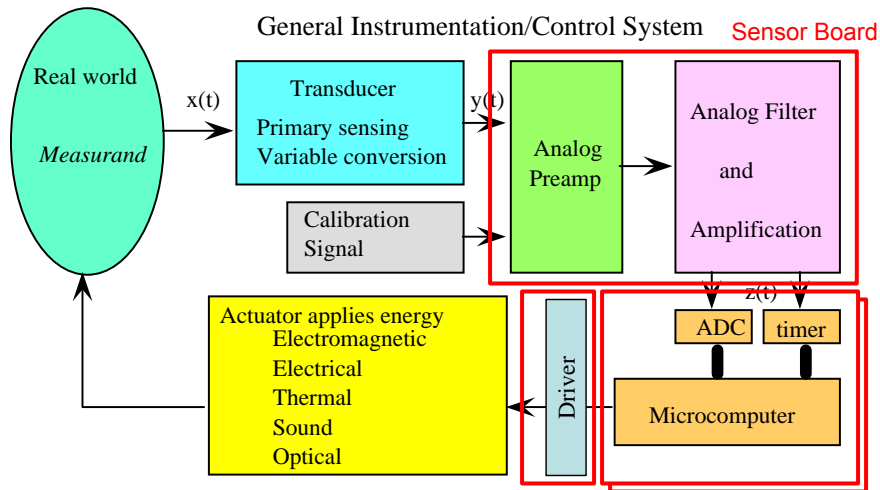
General Instrumentation/Control System

Sensor Board

Real world

*Measurand*

x(t)

Transducer
Primary sensing
Variable conversion

y(t)

Analog Preamp

Analog Filter
and
Amplification

Calibration Signal

z(t)

ADC

timer

Microcomputer

Driver

Actuator applies energy
Electromagnetic
Electrical
Thermal
Sound
Optical